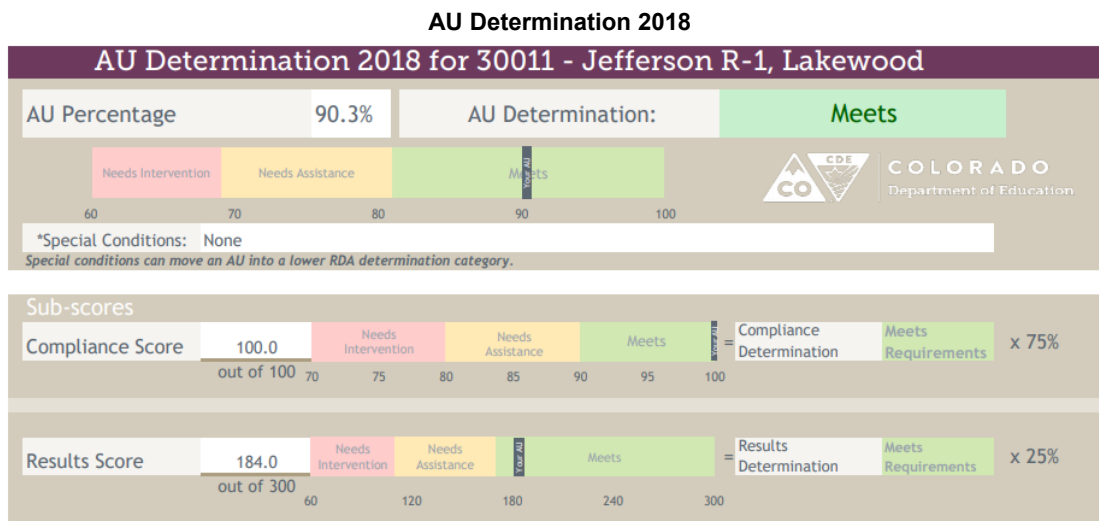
AU Determination 2018

AU Determination 2018 for 30011 - Jefferson R-1, Lakewood

AU Percentage 90.3%

AU Determination: Meets

Needs Intervention Needs Assistance Meets Your AU

60 70 80 90 100

CDE CO COLORADO Department of Education

*Special Conditions: None

Special conditions can move an AU into a lower RDA determination category.

Sub-scores

Compliance Score 100.0 out of 100

Needs Intervention Needs Assistance Meets Your AU

70 75 80 85 90 95 100

= Compliance Determination Meets Requirements x 75%

Results Score 184.0 out of 300

Needs Intervention Needs Assistance Your AU Meets

60 120 180 240 300

= Results Determination Meets Requirements x 25%